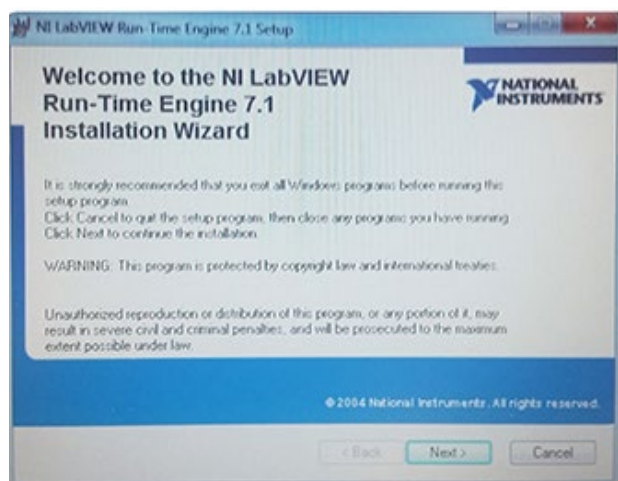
NI LabVIEW Run-Time Engine 7.1 Setup

Welcome to the NI LabVIEW Run-Time Engine 7.1 Installation Wizard

NATIONAL INSTRUMENTS

It is strongly recommended that you exit all Windows programs before running this setup program.
Click Cancel to quit the setup program, then close any programs you have running.
Click Next to continue the installation.

WARNING: This program is protected by copyright law and international treaties.

Unauthorized reproduction or distribution of this program, or any portion of it, may result in severe civil and criminal penalties, and will be prosecuted to the maximum extent possible under law.

© 2004 National Instruments. All rights reserved.

< Back Next > Cancel